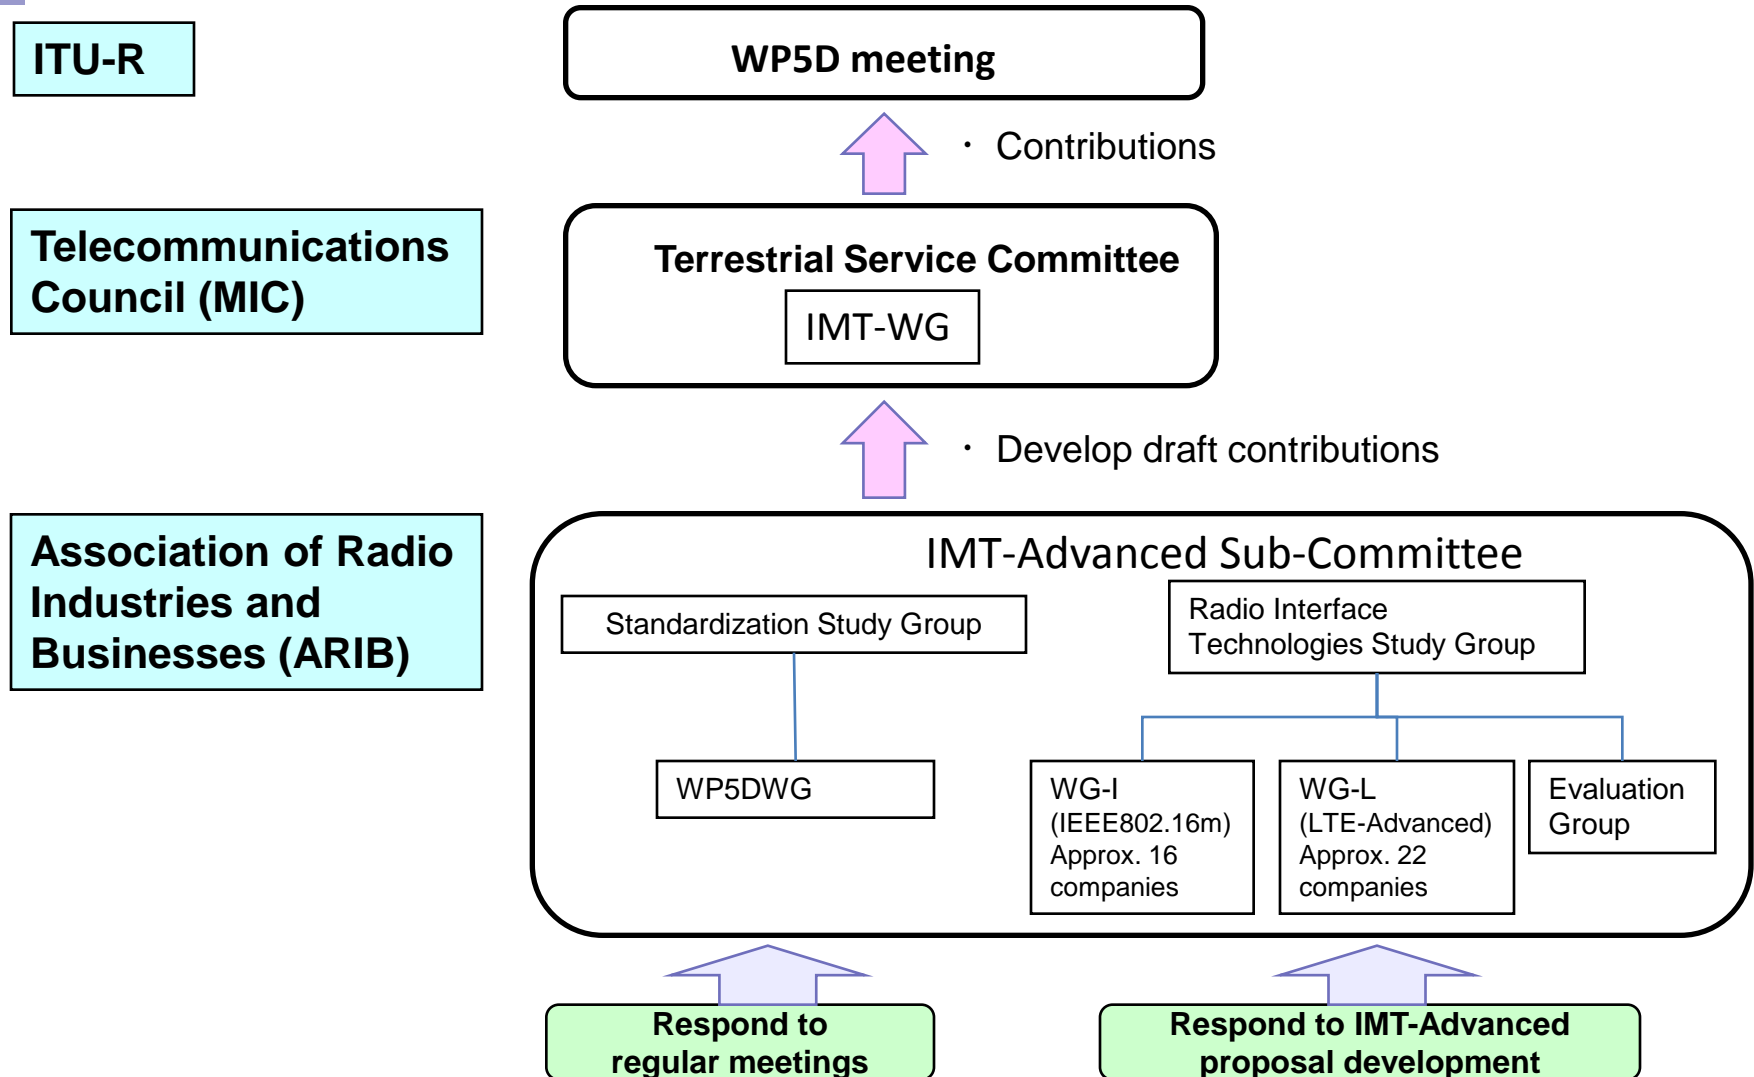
ITU-R

WP5D meeting

・ Contributions

Telecommunications Council (MIC)

Terrestrial Service Committee

IMT-WG

・ Develop draft contributions

Association of Radio Industries and Businesses (ARIB)

IMT-Advanced Sub-Committee

Standardization Study Group

Radio Interface Technologies Study Group

WP5DWG

WG-I (IEEE802.16m) Approx. 16 companies

WG-L (LTE-Advanced) Approx. 22 companies

Evaluation Group

Respond to regular meetings

Respond to IMT-Advanced proposal development